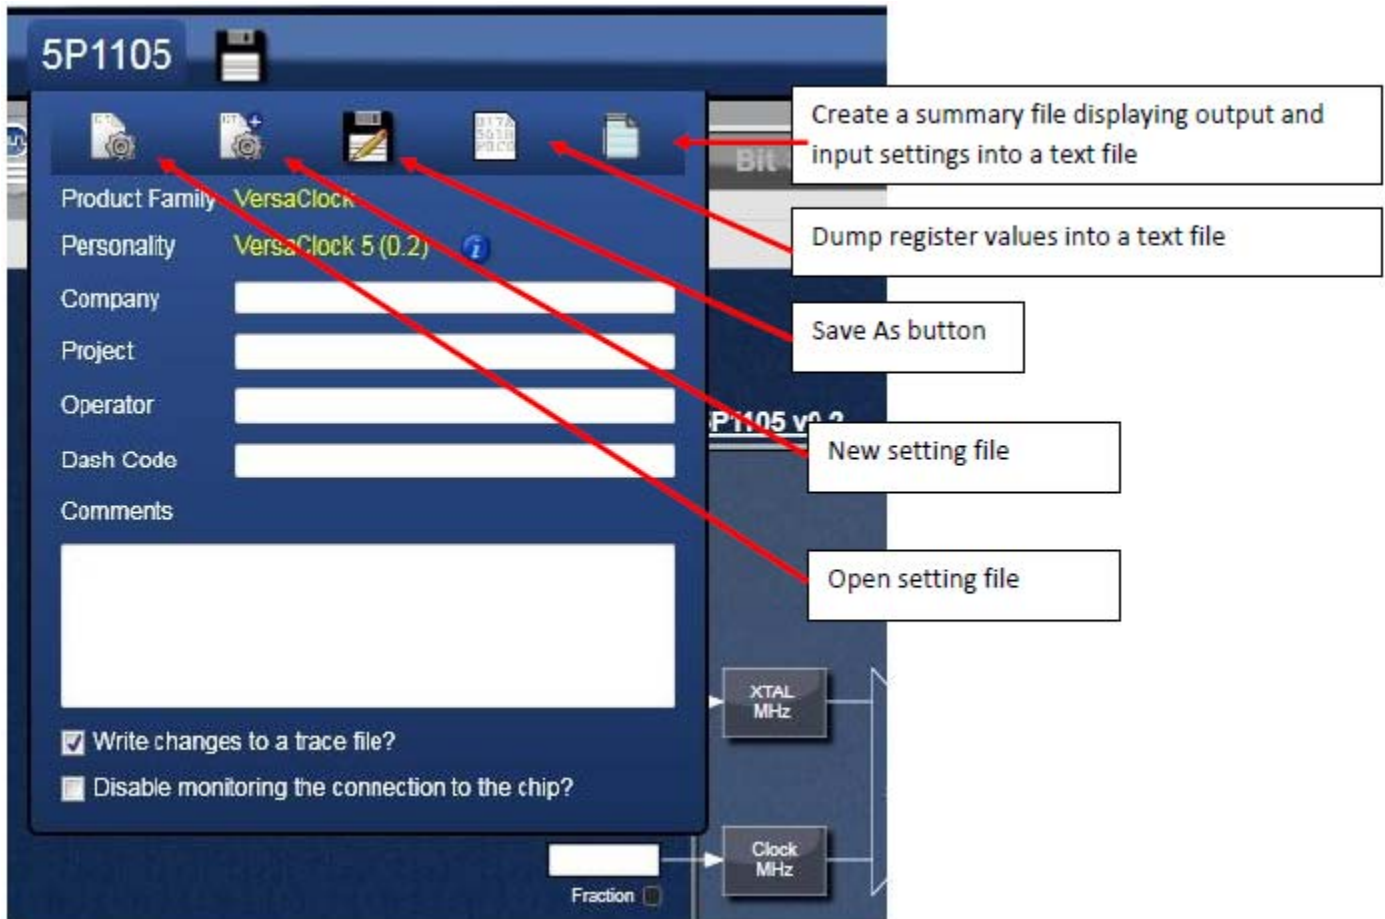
5P1105

Create a summary file displaying output and input settings into a text file

Dump register values into a text file

Save As button

New setting file

Open setting file

Product Family VersaClock

Personality VersaClock 5 (0.2)

Company

Project

Operator

Dash Code

Comments

Write changes to a trace file?

Disable monitoring the connection to the chip?

Bit

P1105 v0.2

XTAL MHz

Clock MHz

Fraction